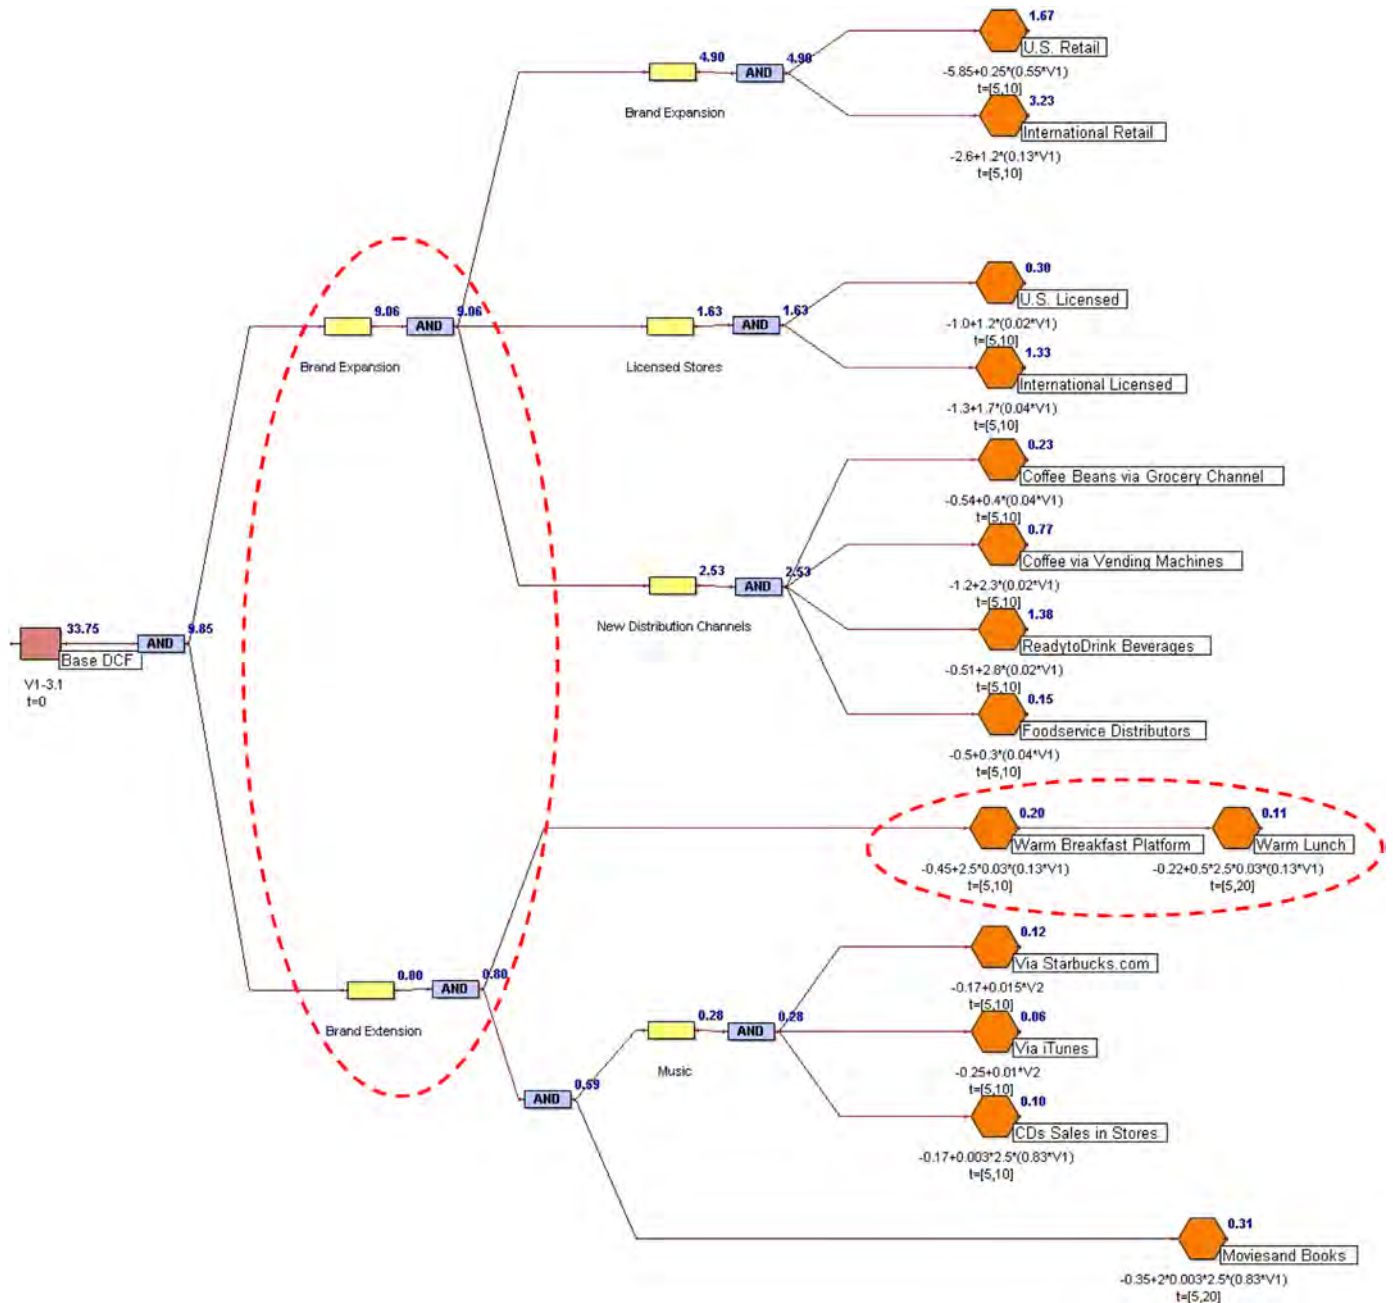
1.67
U.S. Retail
4.90
AND
4.90
Brand Expansion
-5.85+0.25*(0.55*V1)
t=[5,10]
3.23
International Retail
-2.6+1.2*(0.13*V1)
t=[5,10]

0.30
U.S. Licensed
9.06
AND
9.06
1.63
AND
1.63
Brand Expansion
Licensed Stores
-1.0+1.2*(0.02*V1)
t=[5,10]
1.33
International Licensed
-1.3+1.7*(0.04*V1)
t=[5,10]
0.23
Coffee Beans via Grocery Channel
-0.54+0.4*(0.04*V1)
t=[5,10]
0.77
Coffee via Vending Machines
2.53
AND
2.53
-1.2+2.3*(0.02*V1)
t=[5,10]
New Distribution Channels
1.38
ReadytoDrink Beverages
33.75
AND
9.85
Base DCF
V1-3.1
t=0
-0.51+2.8*(0.02*V1)
t=[5,10]
0.15
Foodservice Distributors
-0.5+0.3*(0.04*V1)
t=[5,10]

0.20
Warm Breakfast Platform
0.11
Warm Lunch
-0.45+2.5*0.03*(0.13*V1)
t=[5,10]
-0.22+0.5*2.5*0.03*(0.13*V1)
t=[5,20]

0.12
Via Starbucks.com
0.80
AND
0.80
-0.17+0.015*V2
t=[5,10]
Brand Extension
0.28
AND
0.28
0.06
Via iTunes
Music
-0.25+0.01*V2
t=[5,10]
AND
0.59
0.10
CDs Sales in Stores
-0.17+0.003*2.5*(0.83*V1)
t=[5,10]

0.31
Moviesand Books
-0.35+2*0.003*2.5*(0.83*V1)
t=[5,20]